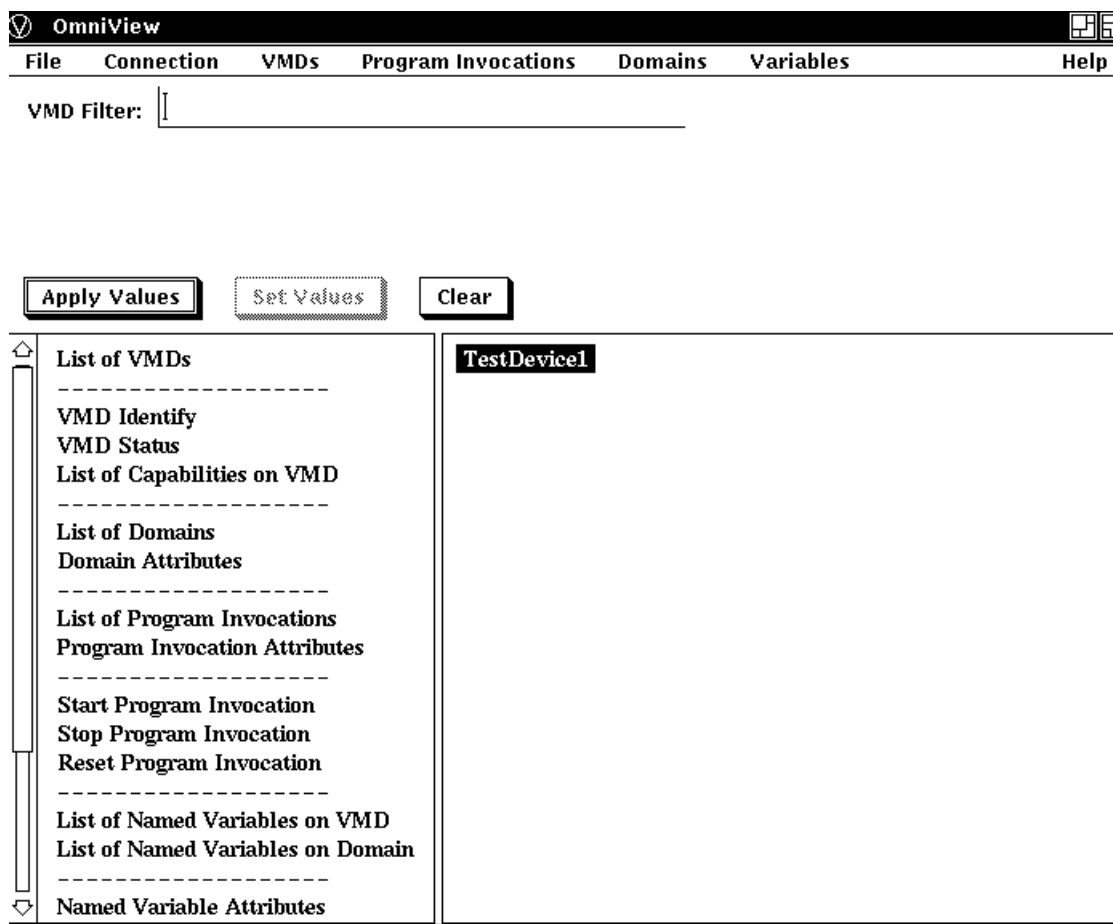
OmniView

File Connection VMDs Program Invocations Domains Variables Help

VMD Filter:

Apply Values Set Values Clear

List of VMDs
------------------
VMD Identify
VMD Status
List of Capabilities on VMD
------------------
List of Domains
Domain Attributes
------------------
List of Program Invocations
Program Invocation Attributes
------------------
Start Program Invocation
Stop Program Invocation
Reset Program Invocation
------------------
List of Named Variables on VMD
List of Named Variables on Domain
------------------
Named Variable Attributes

TestDevice1